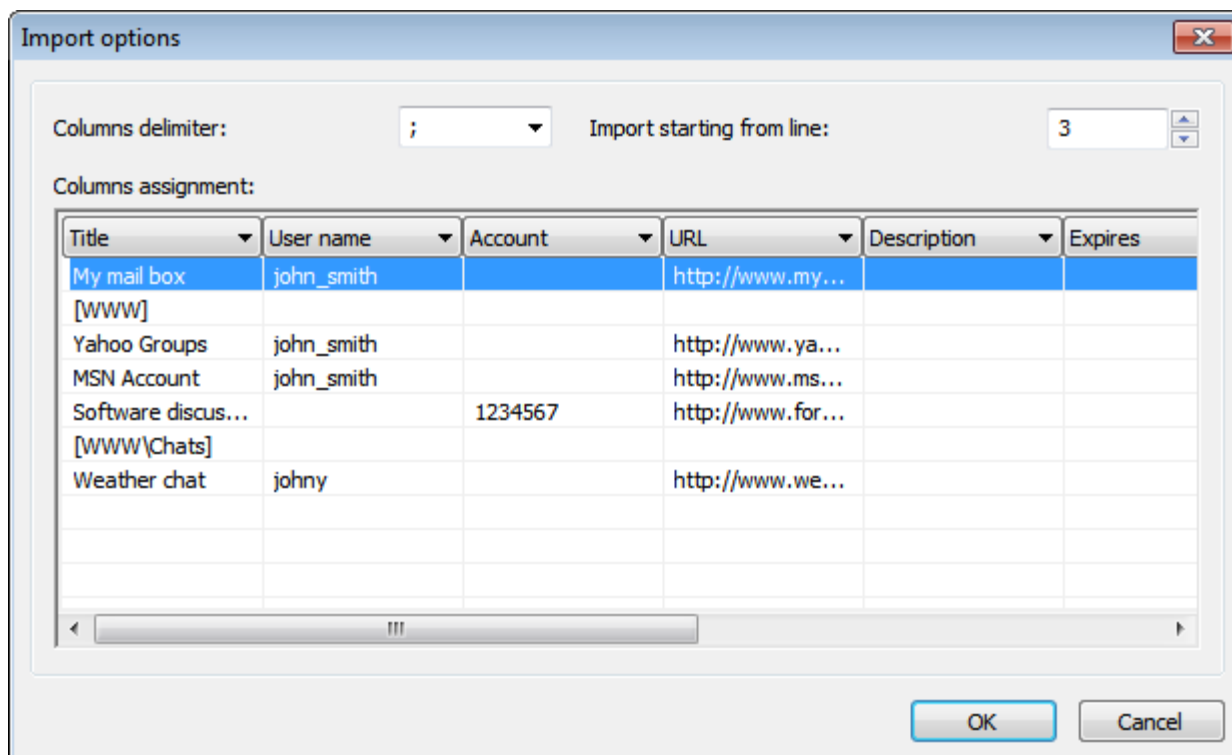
Import options

Columns delimiter: ;

Import starting from line: 3

Columns assignment:

| Title | User name | Account | URL | Description | Expires |
|---|---|---|---|---|---|
| My mail box | john_smith | | http://www.my... | | |
| [WWW] | | | | | |
| Yahoo Groups | john_smith | | http://www.ya... | | |
| MSN Account | john_smith | | http://www.ms... | | |
| Software discus... | | 1234567 | http://www.for... | | |
| [WWW\Chats] | | | | | |
| Weather chat | johny | | http://www.we... | | |

OK

Cancel